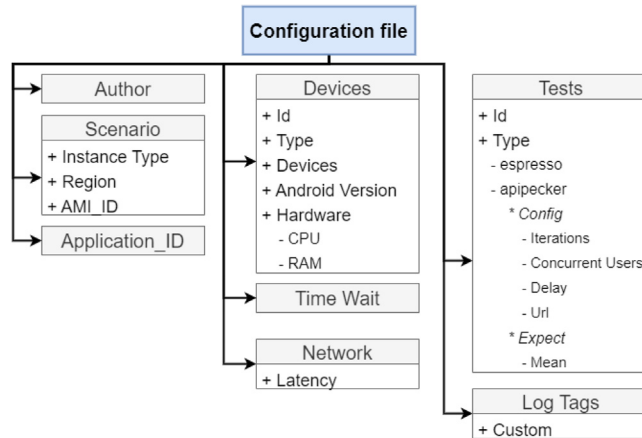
Configuration file

Author

Scenario
+ Instance Type
+ Region
+ AMI_ID

Application_ID

Devices
+ Id
+ Type
+ Devices
+ Android Version
+ Hardware
- CPU
- RAM

Time Wait

Network
+ Latency

Tests
+ Id
+ Type
- espresso
- apipecker
* Config
- Iterations
- Concurrent Users
- Delay
- Url
* Expect
- Mean

Log Tags
+ Custom